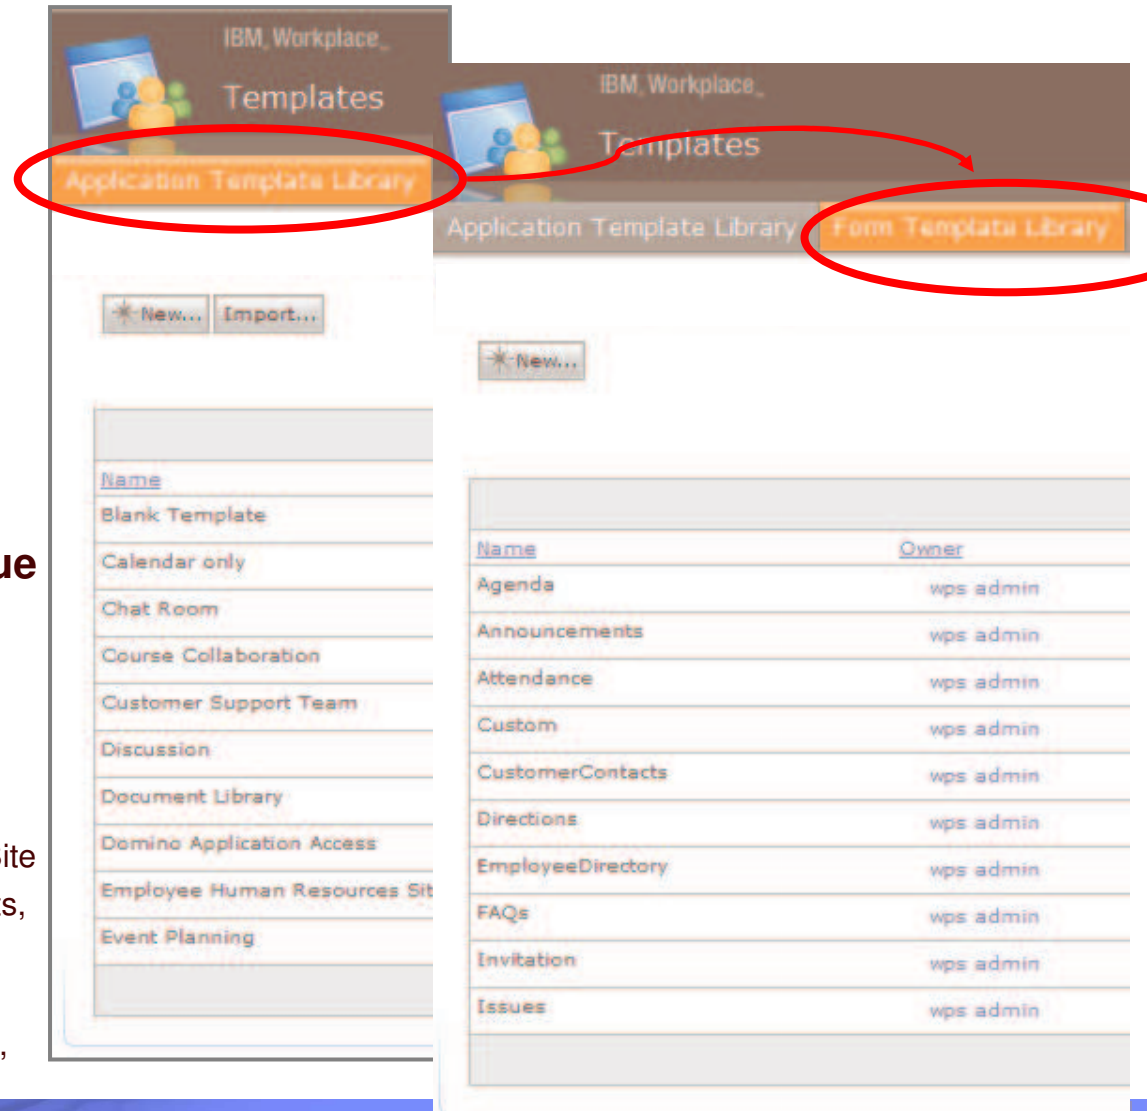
IBM Workplace

Templates

Application Template Library

New... Import...

| Name |
|---|
| Blank Template |
| Calendar only |
| Chat Room |
| Course Collaboration |
| Customer Support Team |
| Discussion |
| Document Library |
| Domino Application Access |
| Employee Human Resources Sit |
| Event Planning |

IBM Workplace

Templates

Application Template Library Form Template Library

New...

| Name | Owner |
|---|---|
| Agenda | wps admin |
| Announcements | wps admin |
| Attendance | wps admin |
| Custom | wps admin |
| CustomerContacts | wps admin |
| Directions | wps admin |
| EmployeeDirectory | wps admin |
| FAQs | wps admin |
| Invitation | wps admin |
| Issues | wps admin |

ue

ite

s,

,